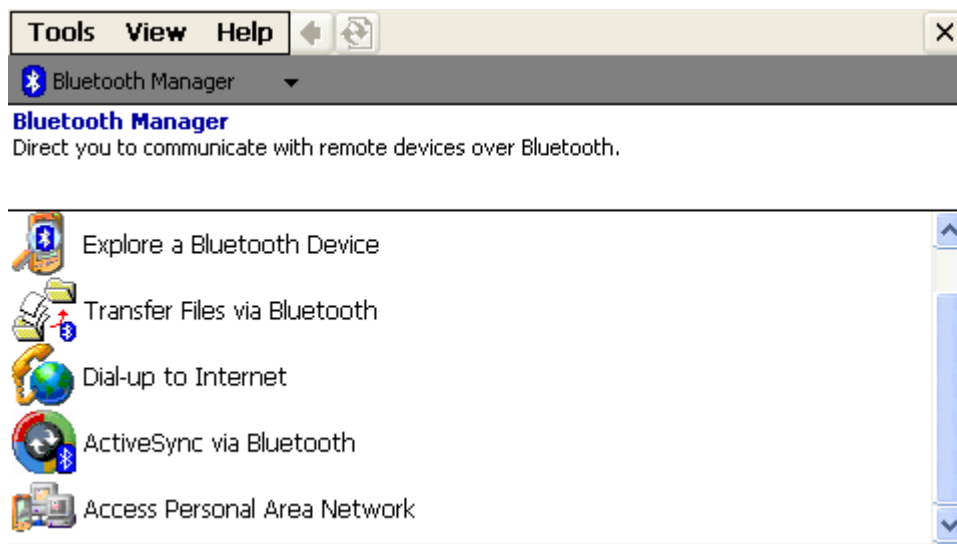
Tools View Help

Bluetooth Manager

Bluetooth Manager
Direct you to communicate with remote devices over Bluetooth.

Explore a Bluetooth Device
Transfer Files via Bluetooth
Dial-up to Internet
ActiveSync via Bluetooth
Access Personal Area Network